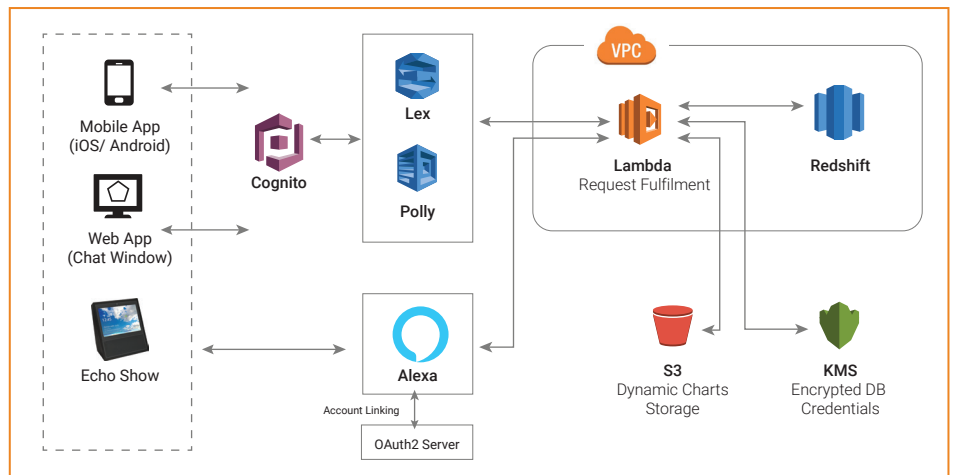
Mobile App
(iOS/ Android)

Web App
(Chat Window)

Echo Show

Cognito

Lex

Polly

Alexa

Account Linking

OAuth2 Server

VPC

Lambda
Request Fulfilment

Redshift

S3
Dynamic Charts
Storage

KMS
Encrypted DB
Credentials